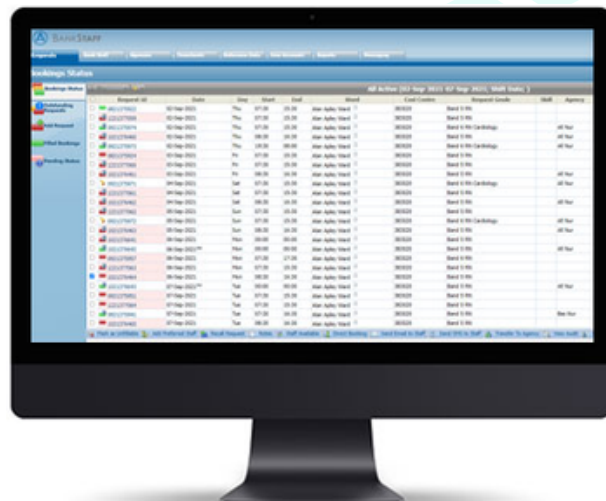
BankStaff

Requests

Bookings Status

Bookings Status

Outstanding Requests

Add Request

Filled Bookings

Pending Notes

All Active (02 Sep 2021 07 Sep 2021, Shift Date)

| | Request Id | Date | Day | Start | End | Ward | Cost Centre | Request Grade | Shift | Agency |
|---|---|---|---|---|---|---|---|---|---|---|
| | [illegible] | 02-Sep-2021 | Thu | 07:30 | 15:30 | Alan Apley Ward | 383920 | Band 5 RN | | |
| | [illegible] | 02-Sep-2021 | Thu | 07:30 | 15:30 | Alan Apley Ward | 383920 | Band 5 RN | | |
| | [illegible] | 02-Sep-2021 | Thu | 07:30 | 15:30 | Alan Apley Ward | 383920 | Band 5 RN Cardiology | | All Your |
| | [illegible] | 02-Sep-2021 | Thu | 08:30 | 16:30 | Alan Apley Ward | 383920 | Band 5 RN | | All Your |
| | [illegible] | 02-Sep-2021 | Thu | 19:30 | 08:00 | Alan Apley Ward | 383920 | Band 5 RN Cardiology | | All Your |
| | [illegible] | 03-Sep-2021 | Fri | 07:30 | 15:30 | Alan Apley Ward | 383920 | Band 5 RN | | |
| | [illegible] | 03-Sep-2021 | Fri | 07:30 | 15:30 | Alan Apley Ward | 383920 | Band 5 RN | | |
| | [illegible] | 03-Sep-2021 | Fri | 08:30 | 16:30 | Alan Apley Ward | 383920 | Band 5 RN | | All Your |
| | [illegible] | 04-Sep-2021 | Sat | 07:30 | 15:30 | Alan Apley Ward | 383920 | Band 5 RN Cardiology | | All Your |
| | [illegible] | 04-Sep-2021 | Sat | 07:30 | 15:30 | Alan Apley Ward | 383920 | Band 5 RN | | |
| | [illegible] | 04-Sep-2021 | Sat | 08:30 | 16:30 | Alan Apley Ward | 383920 | Band 5 RN | | |
| | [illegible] | 05-Sep-2021 | Sun | 07:30 | 15:30 | Alan Apley Ward | 383920 | Band 5 RN | | |
| | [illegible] | 05-Sep-2021 | Sun | 07:30 | 15:30 | Alan Apley Ward | 383920 | Band 5 RN Cardiology | | All Your |
| | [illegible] | 05-Sep-2021 | Sun | 08:30 | 16:30 | Alan Apley Ward | 383920 | Band 5 RN | | All Your |
| | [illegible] | 06-Sep-2021 | Mon | 20:00 | 08:00 | Alan Apley Ward | 383920 | Band 5 RN | | |
| | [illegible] | 06-Sep-2021 | Mon | 20:00 | 08:00 | Alan Apley Ward | 383920 | Band 5 RN | | All Your |
| | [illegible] | 06-Sep-2021 | Mon | 07:30 | 17:00 | Alan Apley Ward | 383920 | Band 5 RN | | |
| | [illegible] | 06-Sep-2021 | Mon | 07:30 | 15:30 | Alan Apley Ward | 383920 | Band 5 RN | | |
| | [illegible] | 06-Sep-2021 | Mon | 08:30 | 16:30 | Alan Apley Ward | 383920 | Band 5 RN | | |
| | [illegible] | 07-Sep-2021 | Tue | 20:00 | 08:00 | Alan Apley Ward | 383920 | Band 5 RN | | All Your |
| | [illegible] | 07-Sep-2021 | Tue | 07:30 | 15:30 | Alan Apley Ward | 383920 | Band 5 RN | | |
| | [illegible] | 07-Sep-2021 | Tue | 07:30 | 15:30 | Alan Apley Ward | 383920 | Band 5 RN | | |
| | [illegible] | 07-Sep-2021 | Tue | 07:30 | 16:30 | Alan Apley Ward | 383920 | Band 5 RN | | Bee Your |
| | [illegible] | 07-Sep-2021 | Tue | 08:30 | 16:30 | Alan Apley Ward | 383920 | Band 5 RN | | |

Flash as Unfillable | Add Preferred Staff | Recall Request | Notes | Staff Available | Direct Booking | Send Email to Staff | Send SMS to Staff | Transfer To Agency | View Audit